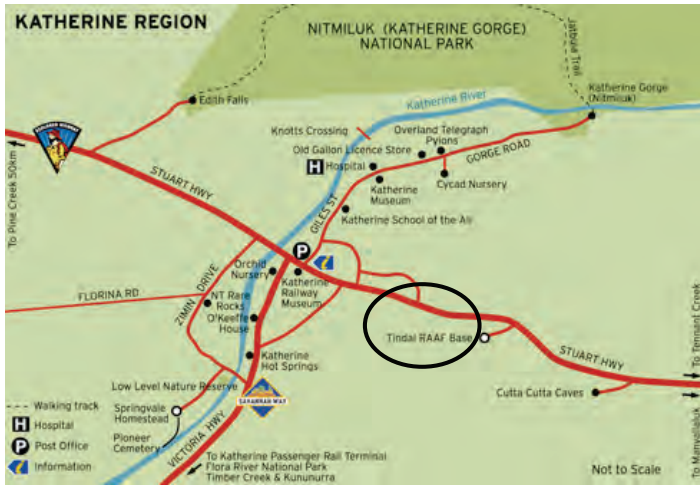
KATHERINE REGION

NITMILUK (KATHERINE GORGE) NATIONAL PARK

Jatbula Trail

Katherine Gorge (Nitmiluk)

Edith Falls

Katherine River

Knotts Crossing

Overland Telegraph Pylons

Old Gallon Licence Store

GORGE ROAD

H Hospital

Katherine Museum

Cycad Nursery

STUART HWY

GILES ST

Katherine School of the Air

To Pine Creek 50km

P

Orchid Nursery

Katherine Railway Museum

FLORINA RD

ZIMIN DRIVE

NT Rare Rocks

O'Keeffe House

Tindal RAAF Base

STUART HWY

Katherine Hot Springs

Low Level Nature Reserve

Springvale Homestead

SAVANNAH WAY

Cutta Cutta Caves

To Tennant Creek

To Mataranka

Pioneer Cemetery

VICTORIA HWY

To Katherine Passenger Rail Terminal
Flora River National Park
Timber Creek & Kununurra

Walking track
H Hospital
P Post Office
Information

Not to Scale